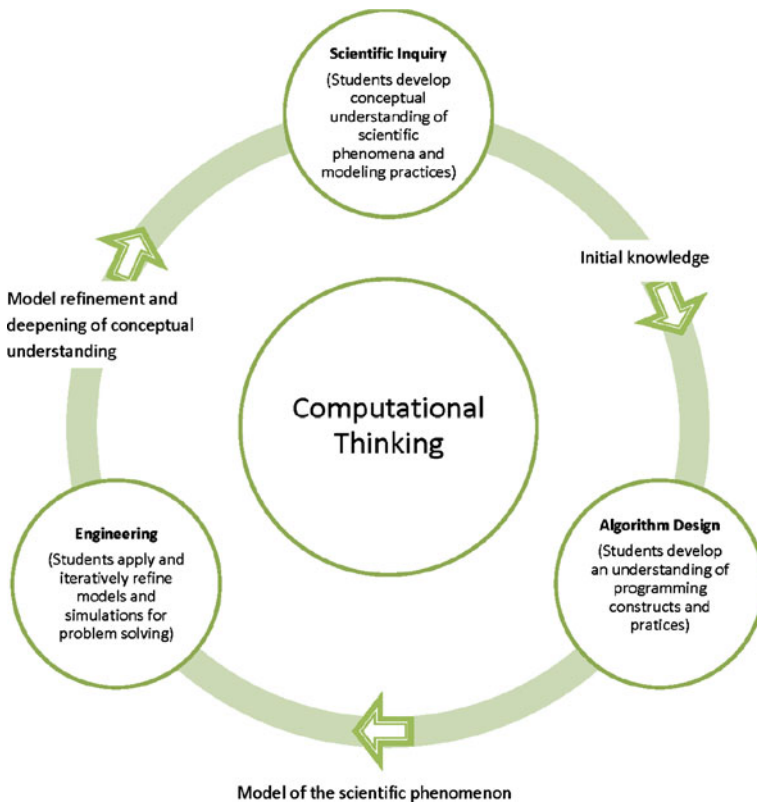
Scientific Inquiry
(Students develop conceptual understanding of scientific phenomena and modeling practices)

Initial knowledge

Model refinement and deepening of conceptual understanding

Computational Thinking

Engineering
(Students apply and iteratively refine models and simulations for problem solving)

Algorithm Design
(Students develop an understanding of programming constructs and pratices)

Model of the scientific phenomenon